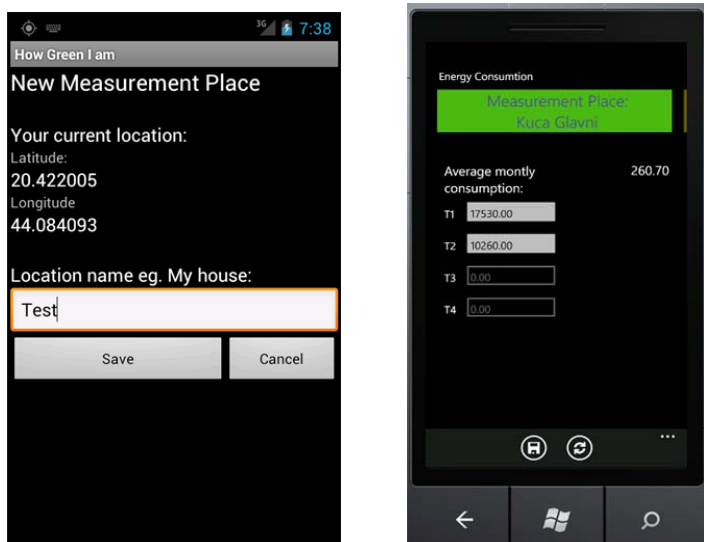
3G 7:38
How Green I am
New Measurement Place

Your current location:
Latitude:
20.422005
Longitude
44.084093

Location name eg. My house:
Test

Save
Cancel

Energy Consumtion
Measurement Place:
Kuca Glavni

Average montly consumption:
260.70

T1 17530.00
T2 10260.00
T3 0.00
T4 0.00

...